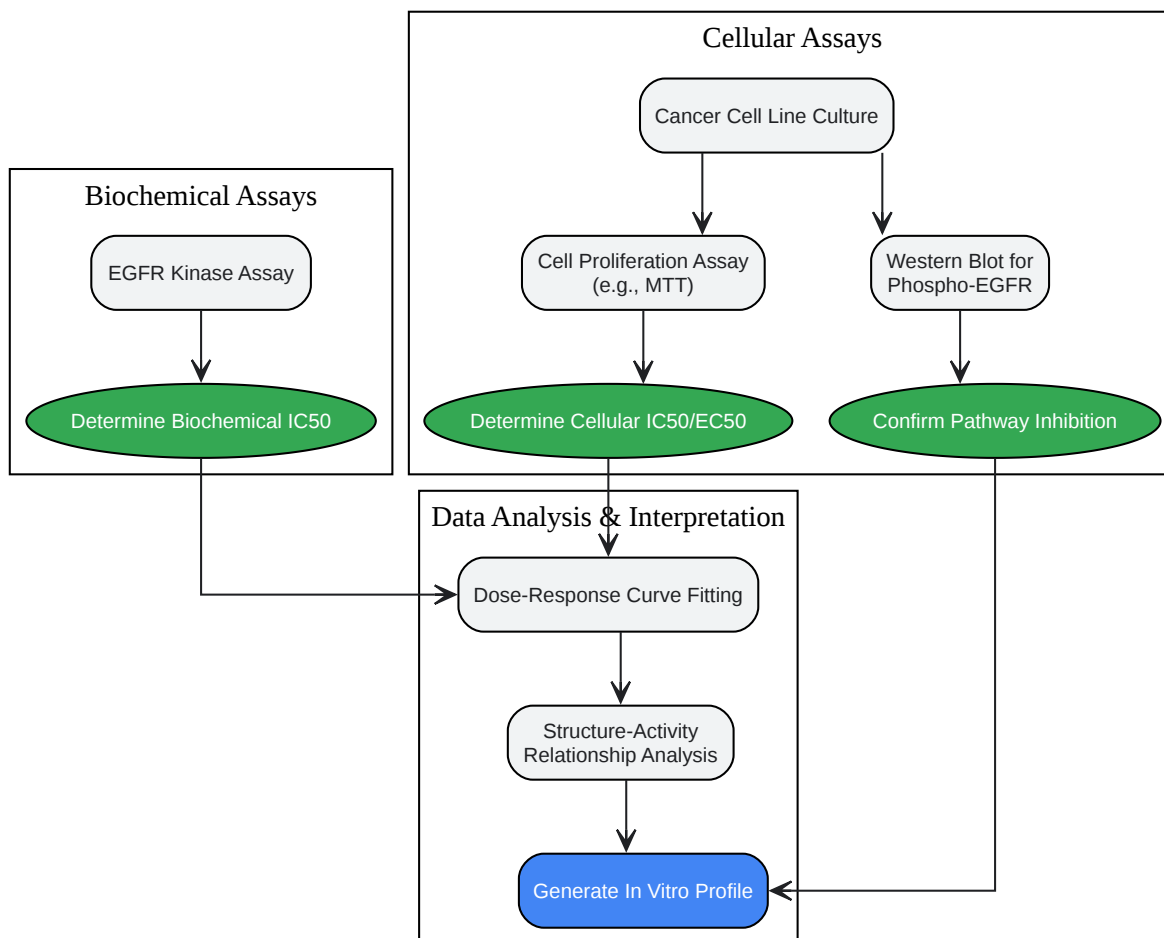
Cellular Assays

Cancer Cell Line Culture

Biochemical Assays

EGFR Kinase Assay

Cell Proliferation Assay (e.g., MTT)

Western Blot for Phospho-EGFR

Determine Biochemical IC50

Determine Cellular IC50/EC50

Confirm Pathway Inhibition

Data Analysis & Interpretation

Dose-Response Curve Fitting

Structure-Activity Relationship Analysis

Generate In Vitro Profile